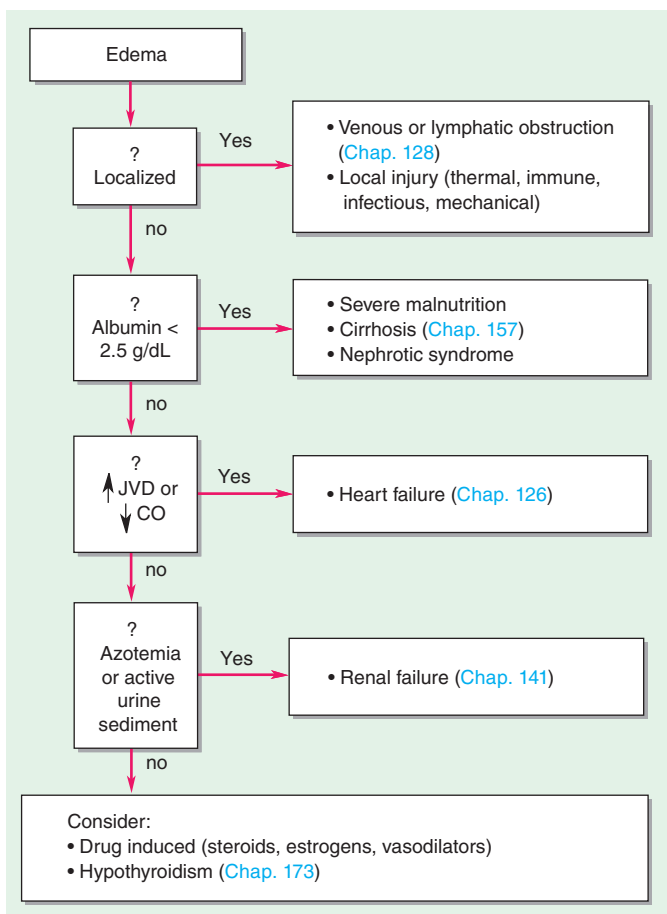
Edema

?
Localized

Yes

• Venous or lymphatic obstruction (Chap. 128)
• Local injury (thermal, immune, infectious, mechanical)

no

?
Albumin < 2.5 g/dL

Yes

• Severe malnutrition
• Cirrhosis (Chap. 157)
• Nephrotic syndrome

no

?
↑ JVD or ↓ CO

Yes

• Heart failure (Chap. 126)

no

?
Azotemia or active urine sediment

Yes

• Renal failure (Chap. 141)

no

Consider:
• Drug induced (steroids, estrogens, vasodilators)
• Hypothyroidism (Chap. 173)